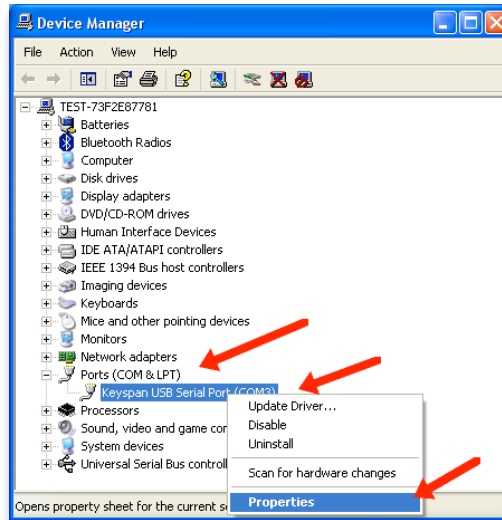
Device Manager

File Action View Help

TEST-73F2E87781
Batteries
Bluetooth Radios
Computer
Disk drives
Display adapters
DVD/CD-ROM drives
Human Interface Devices
IDE ATA/ATAPI controllers
IEEE 1394 Bus host controllers
Imaging devices
Keyboards
Mice and other pointing devices
Monitors
Network adapters
Ports (COM & LPT)
Keyspan USB Serial Port (COM3)
Processors
Sound, video and game con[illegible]
System devices
Universal Serial Bus controll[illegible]

Update Driver...
Disable
Uninstall
Scan for hardware changes
Properties

Opens property sheet for the current s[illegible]